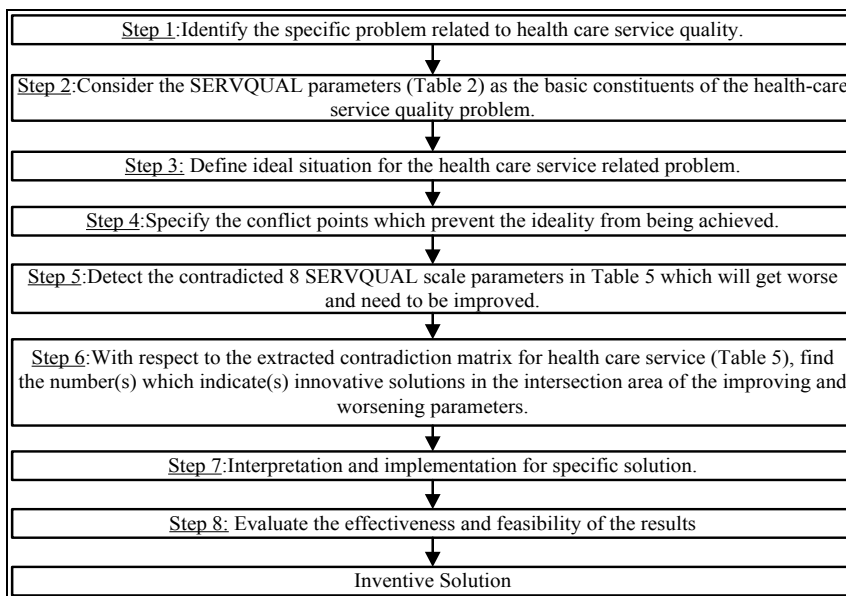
Step 1:Identify the specific problem related to health care service quality.

Step 2:Consider the SERVQUAL parameters (Table 2) as the basic constituents of the health-care service quality problem.

Step 3: Define ideal situation for the health care service related problem.

Step 4:Specify the conflict points which prevent the ideality from being achieved.

Step 5:Detect the contradicted 8 SERVQUAL scale parameters in Table 5 which will get worse and need to be improved.

Step 6:With respect to the extracted contradiction matrix for health care service (Table 5), find the number(s) which indicate(s) innovative solutions in the intersection area of the improving and worsening parameters.

Step 7:Interpretation and implementation for specific solution.

Step 8: Evaluate the effectiveness and feasibility of the results

Inventive Solution